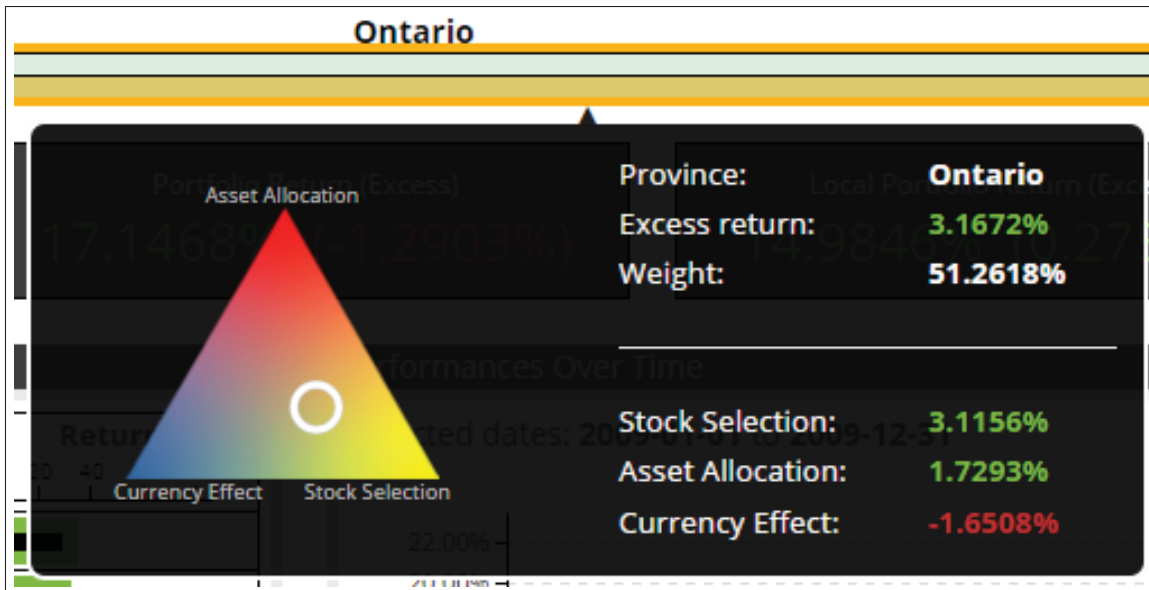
Ontario

Asset Allocation

Currency Effect

Stock Selection

Province: Ontario

Excess return: 3.1672%

Weight: 51.2618%

Stock Selection: 3.1156%

Asset Allocation: 1.7293%

Currency Effect: -1.6508%

Portfolio Return (Excess)

17.1468% (-1.2903%)

Local Portfolio Return (Exc

14.9846% 10.27

Performances Over Time

Returns for selected dates: 2009-01-01 to 2009-12-31

20 40

22.00%

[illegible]